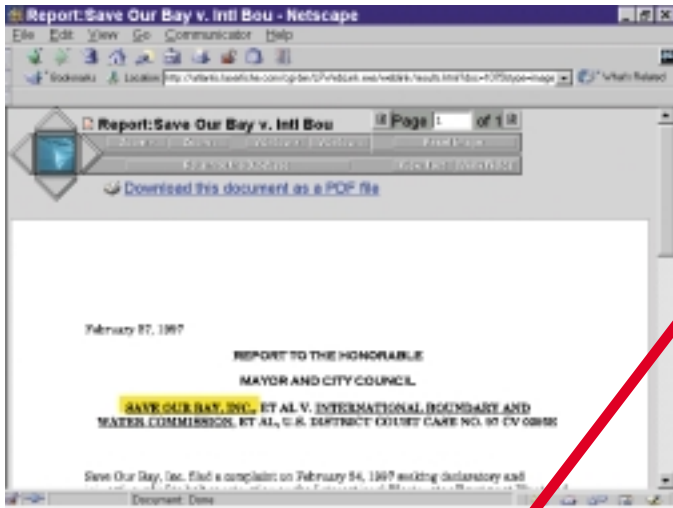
Report:Save Our Bay v. Intl Bou - Netscape

File Edit View Go Communicator Help

Bookmarks Location http://atlantic.laserfiche.com/cgi-bin/SPI/weblink.exe/weblink/results.html?doc=1075&type=image What's Related

Report:Save Our Bay v. Intl Bou

Page 1 of 1

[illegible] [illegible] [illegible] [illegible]

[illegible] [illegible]

Download this document as a PDF file

February 27, 1997

REPORT TO THE HONORABLE

MAYOR AND CITY COUNCIL

SAVE OUR BAY, INC., ET AL V. INTERNATIONAL BOUNDARY AND WATER COMMISSION, ET AL, U.S. DISTRICT COURT CASE NO. 97 CV 0285E

Save Our Bay, Inc. filed a complaint on February 24, 1997 seeking declaratory and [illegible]

Document: Done